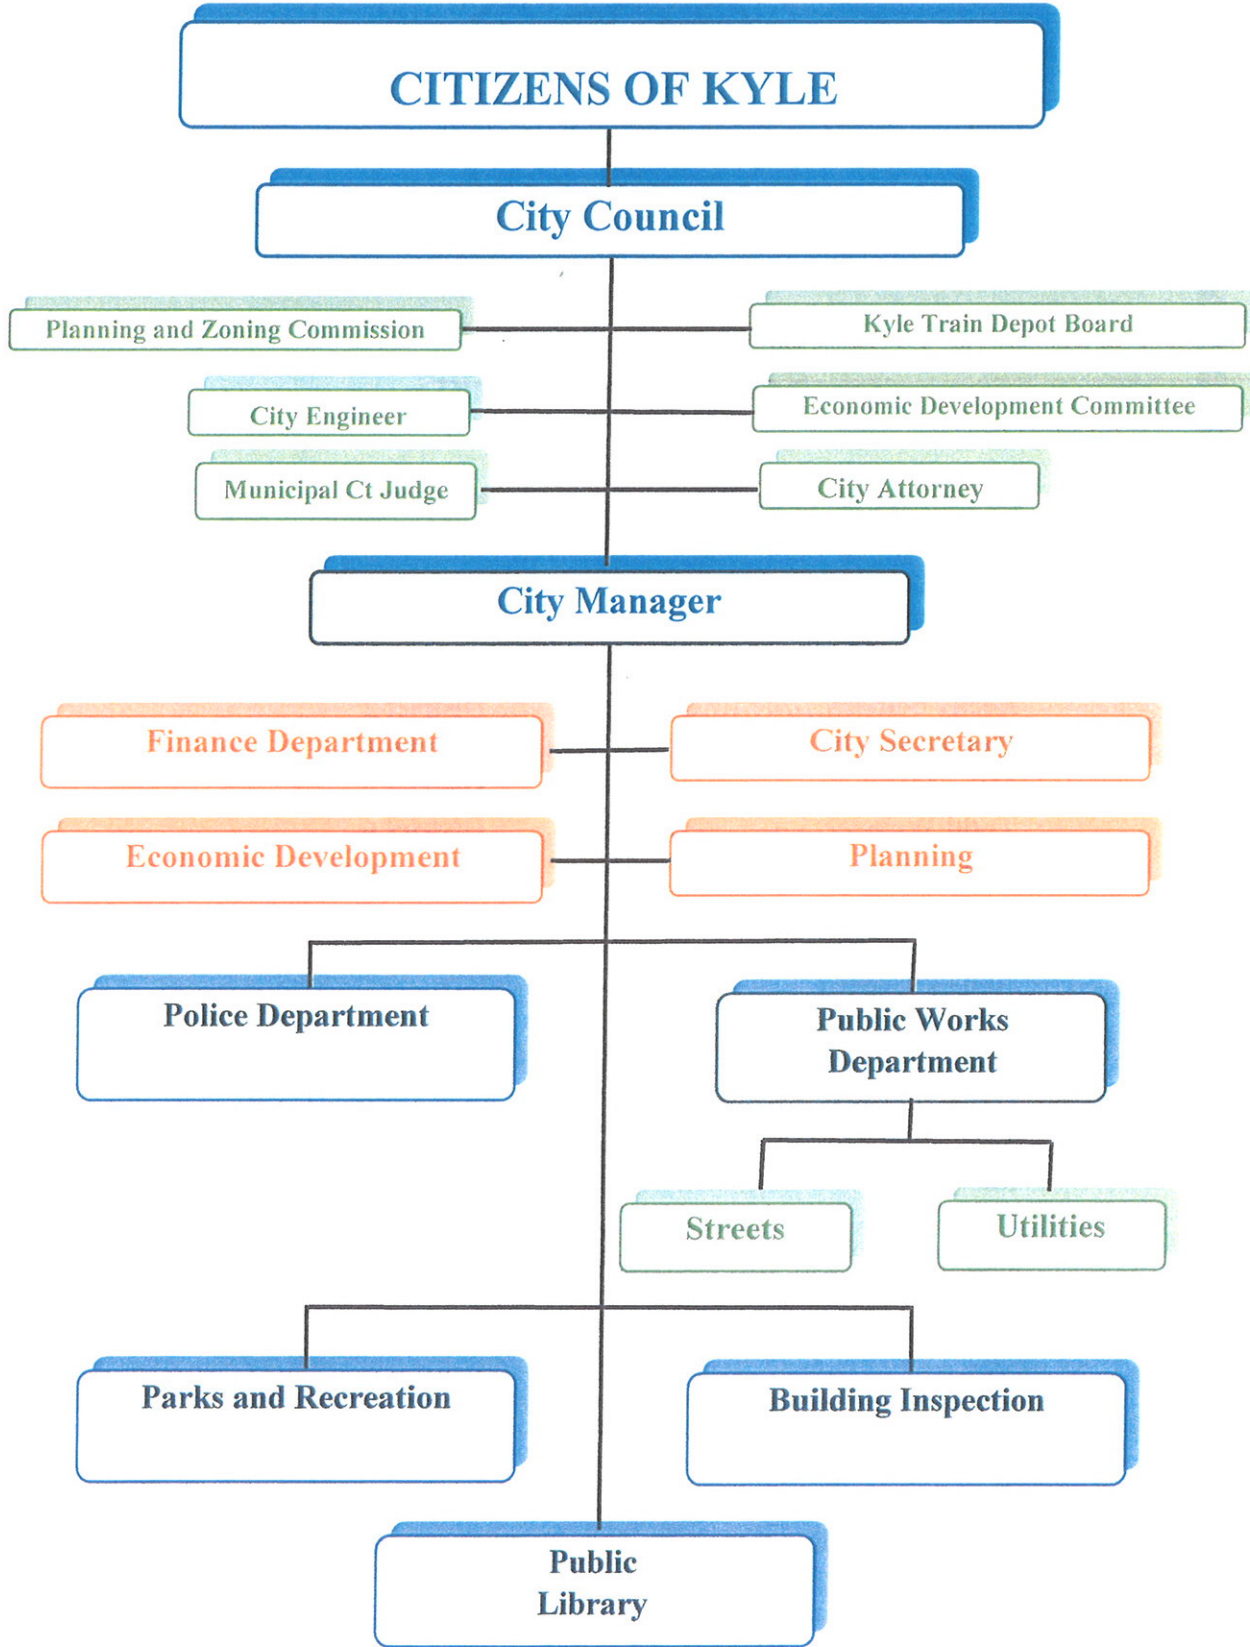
CITIZENS OF KYLE

City Council

Planning and Zoning Commission

Kyle Train Depot Board

City Engineer

Economic Development Committee

Municipal Ct Judge

City Attorney

City Manager

Finance Department

City Secretary

Economic Development

Planning

Police Department

Public Works Department

Streets

Utilities

Parks and Recreation

Building Inspection

Public Library